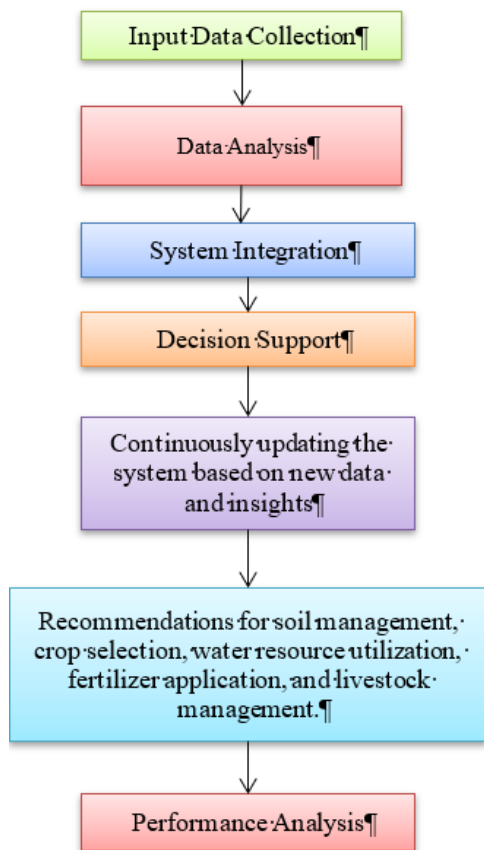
Input·Data·Collection¶

Data·Analysis¶

System·Integration¶

Decision·Support¶

Continuously·updating·the· system·based·on·new·data· and·insights¶

Recommendations·for·soil·management,· crop·selection,·water·resource·utilization,· fertilizer·application,·and·livestock· management.¶

Performance·Analysis¶